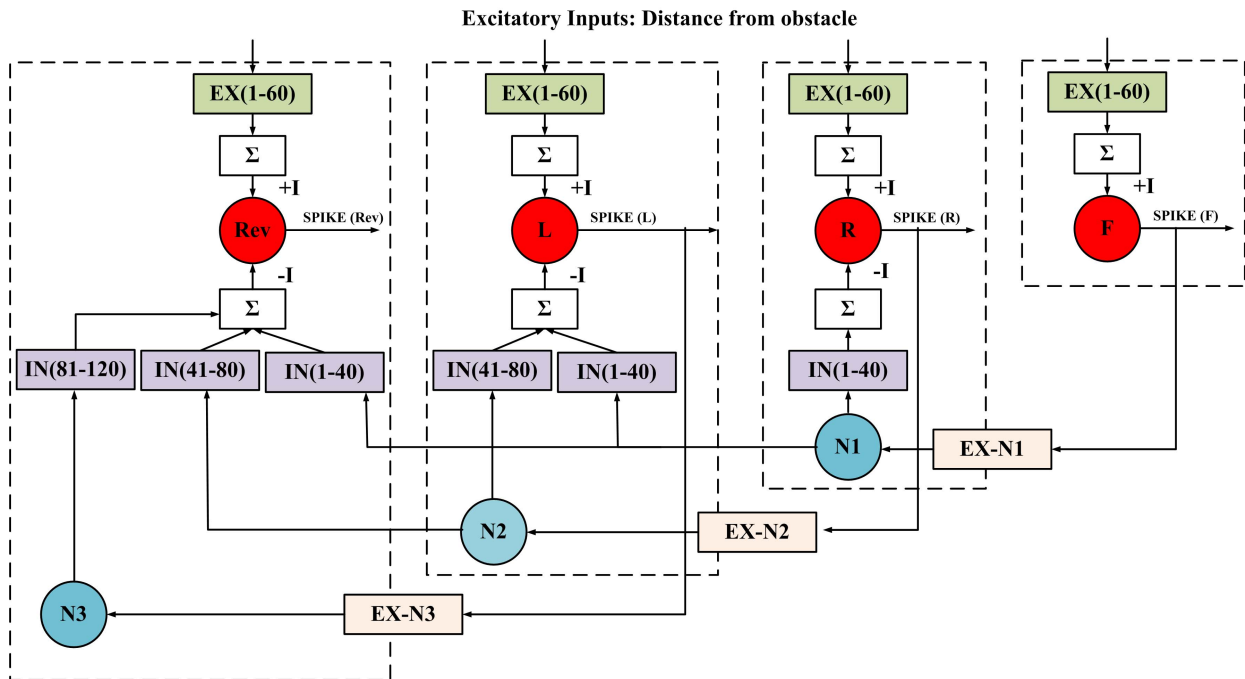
Excitatory Inputs: Distance from obstacle

EX(1-60)
Σ
+I
Rev
SPIKE (Rev)
-I
Σ
IN(81-120)
IN(41-80)
IN(1-40)
N3

EX(1-60)
Σ
+I
L
SPIKE (L)
-I
Σ
IN(41-80)
IN(1-40)
N2

EX(1-60)
Σ
+I
R
SPIKE (R)
-I
Σ
IN(1-40)
N1

EX(1-60)
Σ
+I
F
SPIKE (F)

EX-N1
EX-N2
EX-N3